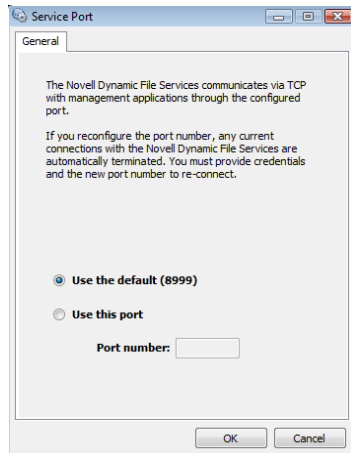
Service Port

General

The Novell Dynamic File Services communicates via TCP with management applications through the configured port.

If you reconfigure the port number, any current connections with the Novell Dynamic File Services are automatically terminated. You must provide credentials and the new port number to re-connect.

Use the default (8999)

Use this port

Port number:

OK Cancel